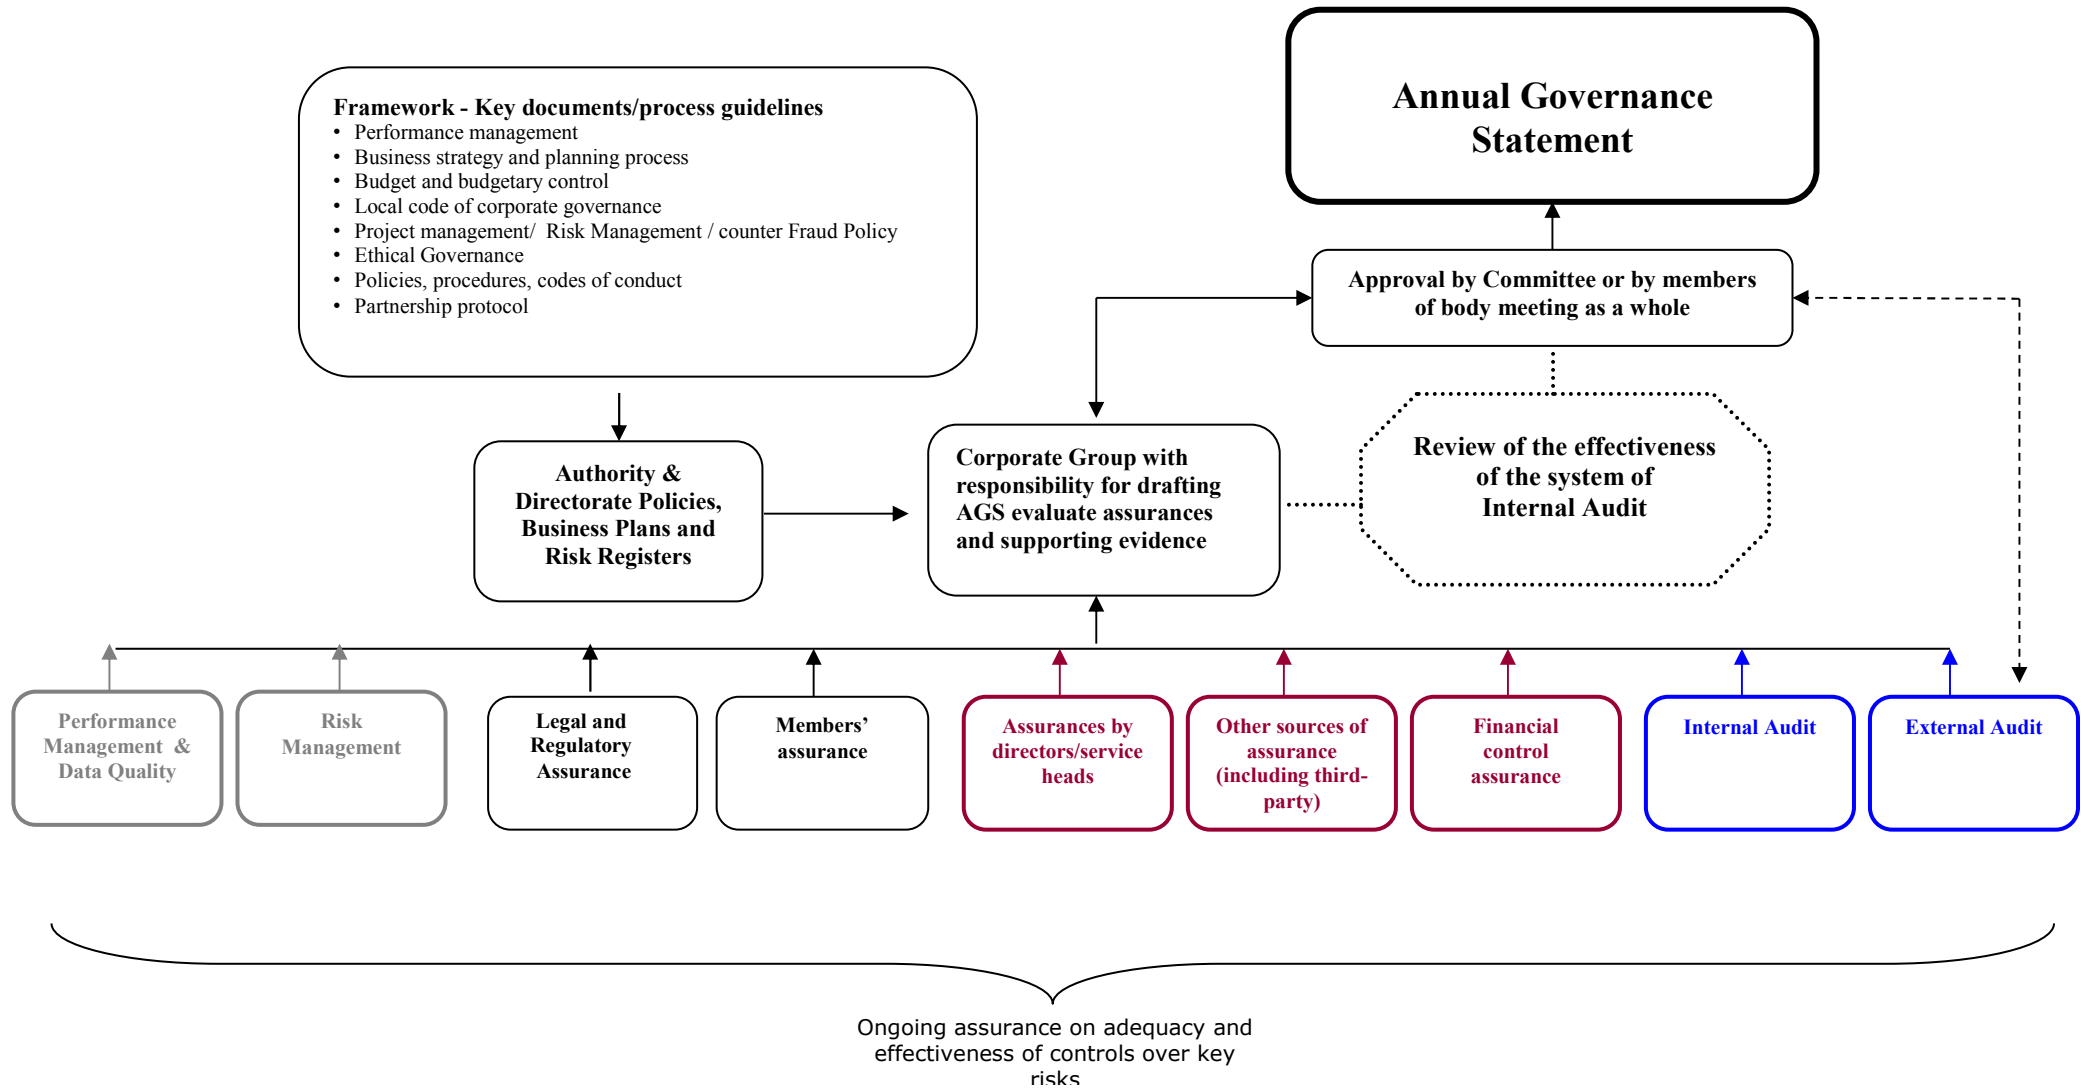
Framework - Key documents/process guidelines
- Performance management
- Business strategy and planning process
- Budget and budgetary control
- Local code of corporate governance
- Project management/ Risk Management / counter Fraud Policy
- Ethical Governance
- Policies, procedures, codes of conduct
- Partnership protocol

Annual Governance Statement

Approval by Committee or by members of body meeting as a whole

Authority & Directorate Policies, Business Plans and Risk Registers

Corporate Group with responsibility for drafting AGS evaluate assurances and supporting evidence

Review of the effectiveness of the system of Internal Audit

Performance Management & Data Quality

Risk Management

Legal and Regulatory Assurance

Members' assurance

Assurances by directors/service heads

Other sources of assurance (including third-party)

Financial control assurance

Internal Audit

External Audit

Ongoing assurance on adequacy and effectiveness of controls over key risks